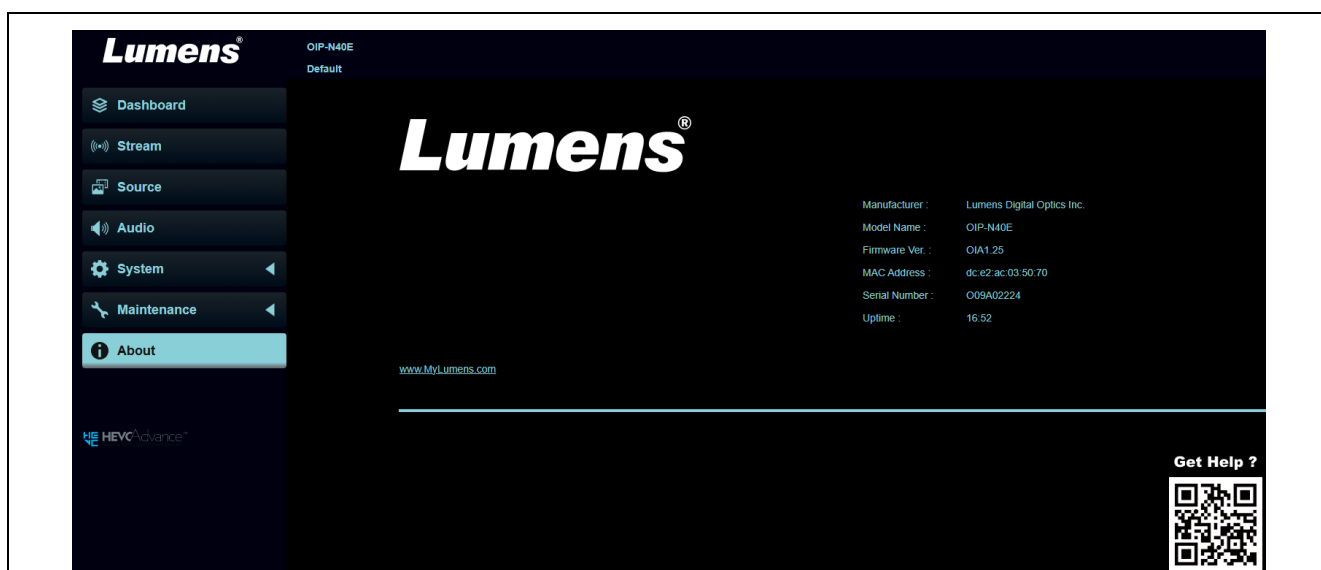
Lumens®

OIP-N40E
Default

Dashboard
Stream
Source
Audio
System
Maintenance
About

HEVC Advance™

Lumens®

Manufacturer : Lumens Digital Optics Inc.
Model Name : OIP-N40E
Firmware Ver. : OIA1.25
MAC Address : dc:e2:ac:03:50:70
Serial Number : O09A02224
Uptime : 16:52

www.MyLumens.com

Get Help ?